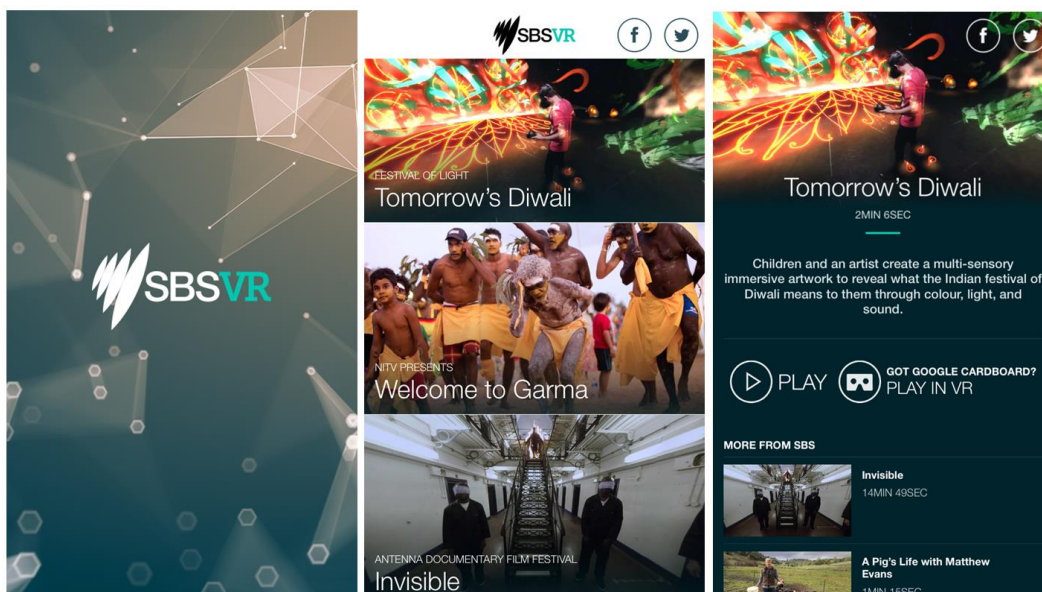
SBSVR

SBSVR

FESTIVAL OF LIGHT
Tomorrow's Diwali

NITV PRESENTS
Welcome to Garma

ANTENNA DOCUMENTARY FILM FESTIVAL
Invisible

Tomorrow's Diwali
2MIN 6SEC

Children and an artist create a multi-sensory immersive artwork to reveal what the Indian festival of Diwali means to them through colour, light, and sound.

PLAY
GOT GOOGLE CARDBOARD?
PLAY IN VR

MORE FROM SBS

Invisible
14MIN 49SEC

A Pig's Life with Matthew Evans
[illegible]